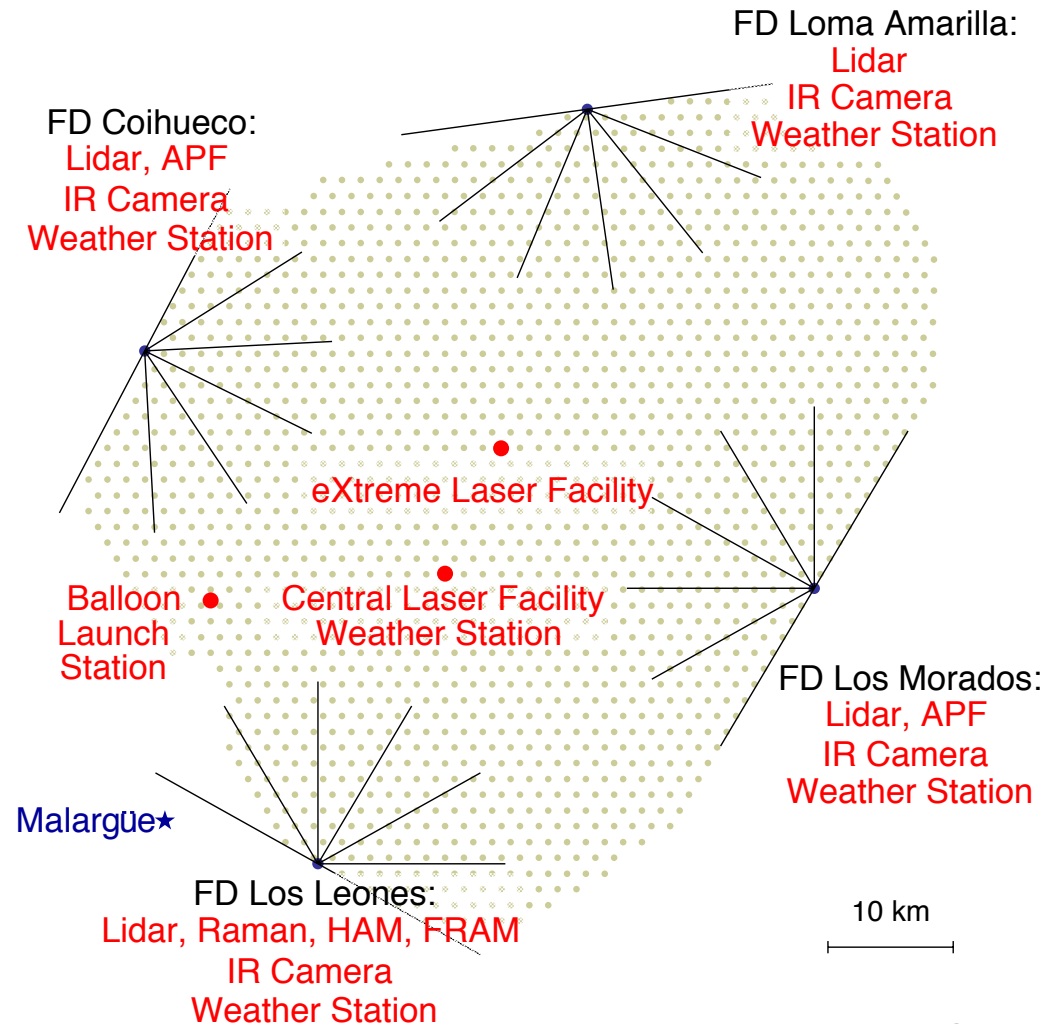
FD Loma Amarilla:
Lidar
IR Camera
Weather Station

FD Coihueco:
Lidar, APF
IR Camera
Weather Station

eXtreme Laser Facility

Balloon
Launch
Station

Central Laser Facility
Weather Station

FD Los Morados:
Lidar, APF
IR Camera
Weather Station

Malargüe

FD Los Leones:
Lidar, Raman, HAM, FRAM
IR Camera
Weather Station

10 km